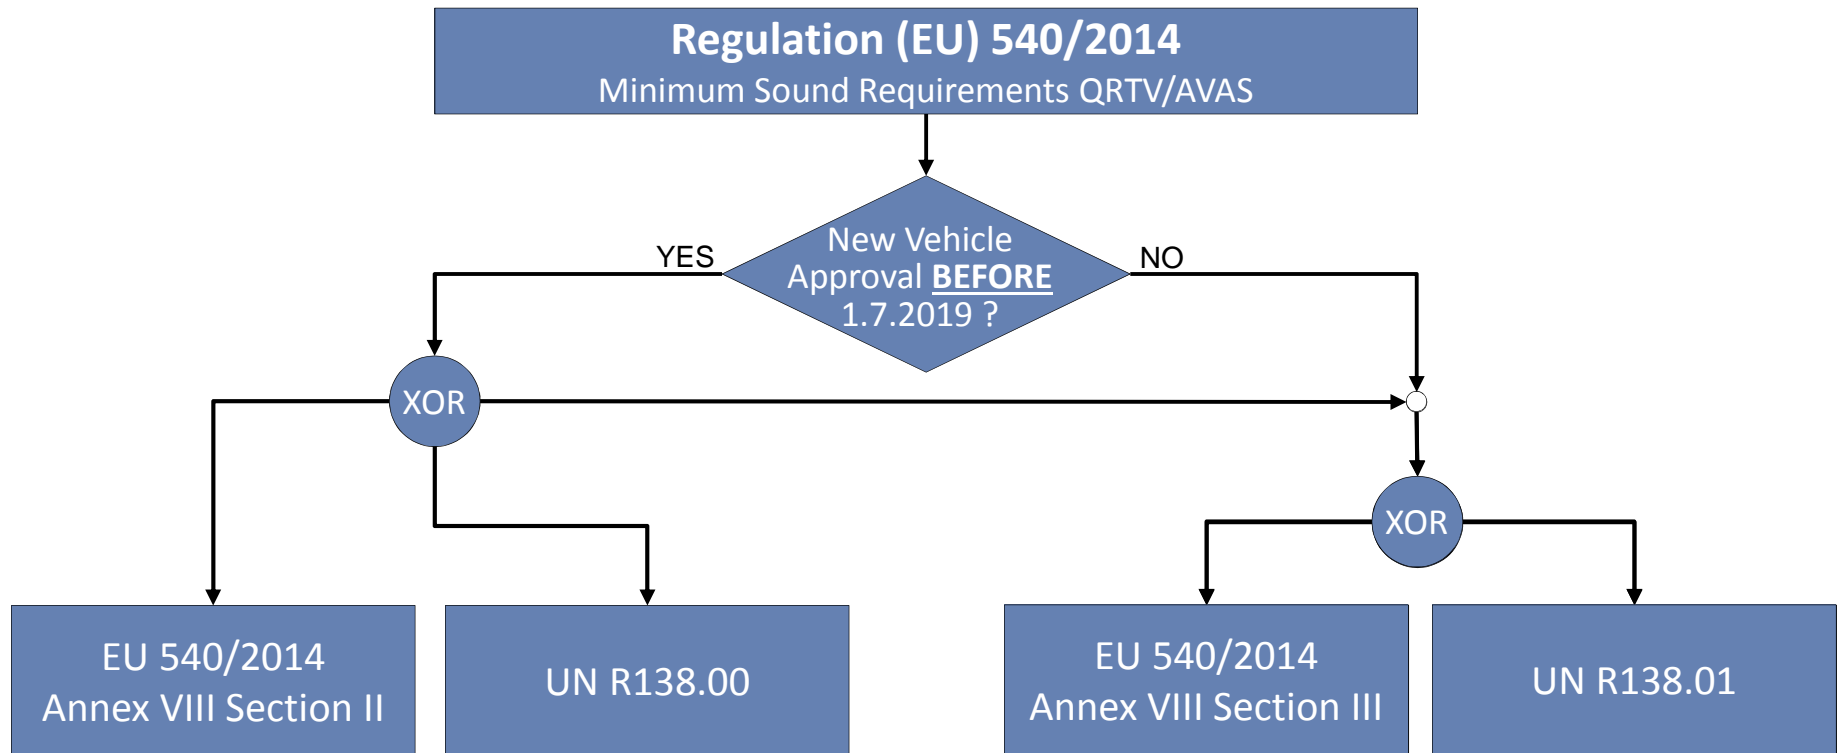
Regulation (EU) 540/2014
Minimum Sound Requirements QRTV/AVAS

New Vehicle Approval BEFORE 1.7.2019 ?

YES

NO

XOR

XOR

EU 540/2014
Annex VIII Section II

UN R138.00

EU 540/2014
Annex VIII Section III

UN R138.01